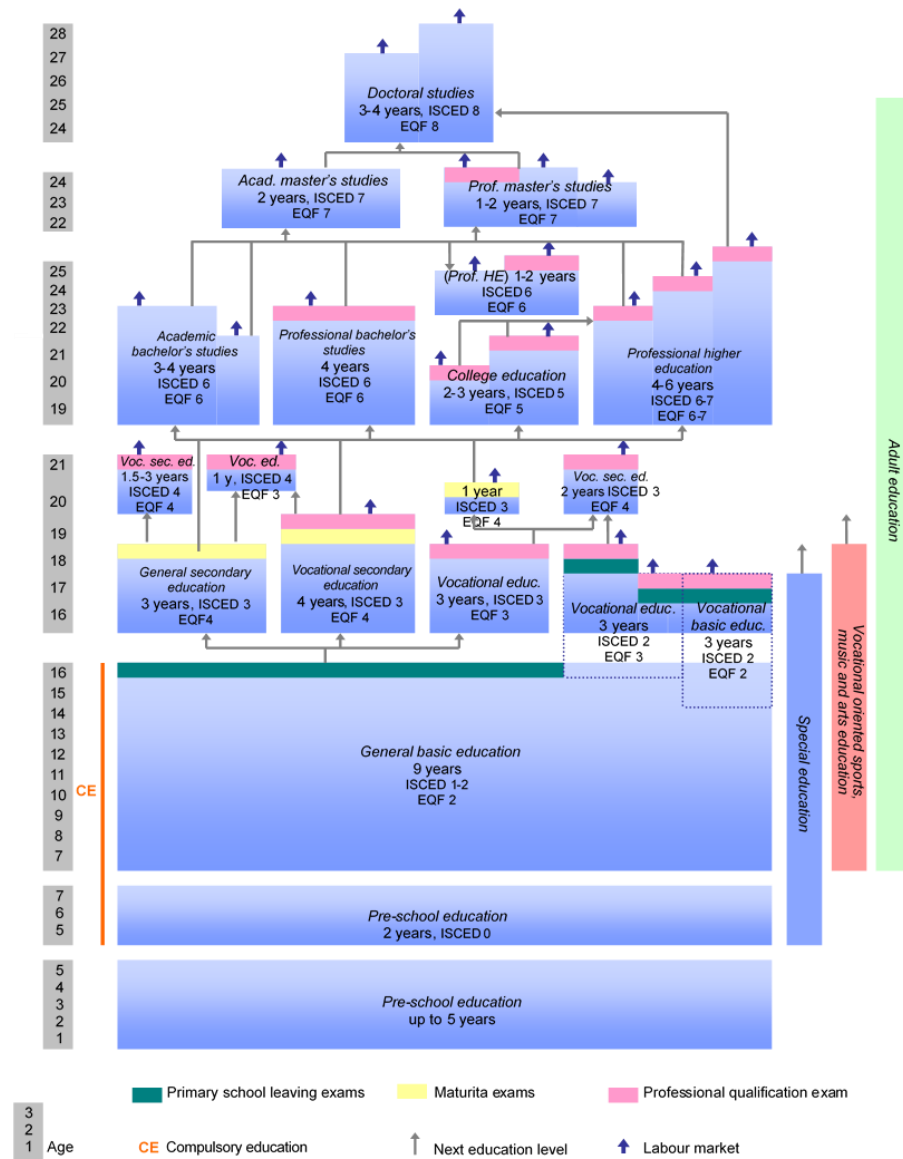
28
27
26
25
24

Doctoral studies
3-4 years, ISCED 8
EQF 8

24
23
22

Acad. master's studies
2 years, ISCED 7
EQF 7

Prof. master's studies
1-2 years, ISCED 7
EQF 7

25
24
23
22
21
20
19

(Prof. HE) 1-2 years
ISCED 6
EQF 6

Academic bachelor's studies
3-4 years
ISCED 6
EQF 6

Professional bachelor's studies
4 years
ISCED 6
EQF 6

College education
2-3 years, ISCED 5
EQF 5

Professional higher education
4-6 years
ISCED 6-7
EQF 6-7

21
20
19
18
17
16

Voc. sec. ed.
1.5-3 years
ISCED 4
EQF 4

Voc. ed.
1 y, ISCED 4
EQF 3

1 year
ISCED 3
EQF 4

Voc. sec. ed.
2 years ISCED 3
EQF 4

General secondary education
3 years, ISCED 3
EQF4

Vocational secondary education
4 years, ISCED 3
EQF 4

Vocational educ.
3 years, ISCED 3
EQF 3

Vocational educ.
3 years
ISCED 2
EQF 3

Vocational basic educ.
3 years
ISCED 2
EQF 2

16
15
14
13
12
11
10
9
8
7

CE

General basic education
9 years
ISCED 1-2
EQF 2

7
6
5

Pre-school education
2 years, ISCED 0

5
4
3
2
1

Pre-school education
up to 5 years

Special education

Vocational oriented sports, music and arts education

Adult education

Primary school leaving exams
Maturita exams
Professional qualification exam

3
2
1 Age

CE Compulsory education
Next education level
Labour market